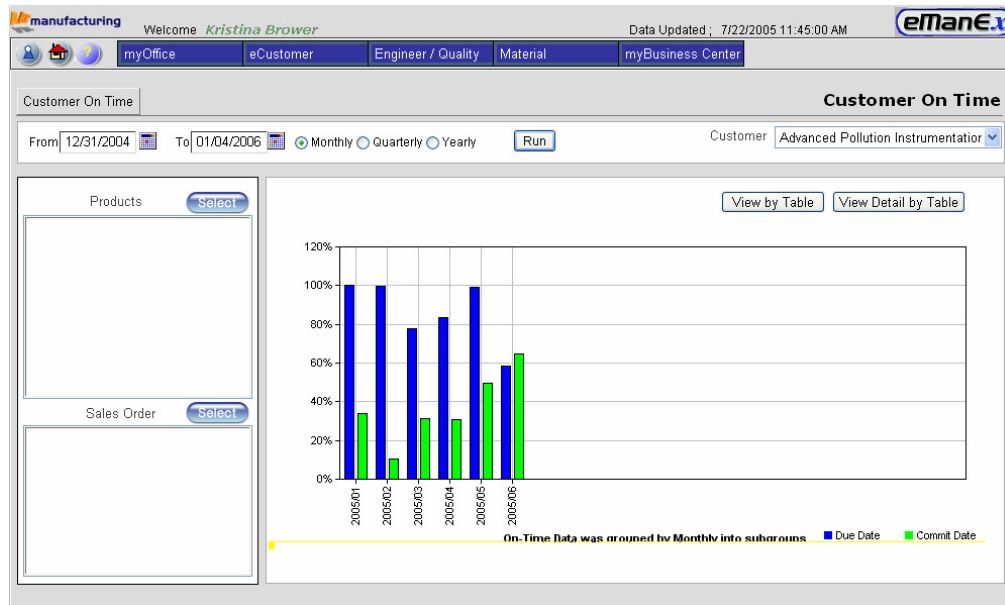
manufacturing Welcome Kristina Brower Data Updated ; 7/22/2005 11:45:00 AM eManEx

myOffice | eCustomer | Engineer / Quality | Material | myBusiness Center

Customer On Time

Customer On Time

From 12/31/2004 To 01/04/2006 Monthly Quarterly Yearly Run Customer Advanced Pollution Instrumentatior

Products Select

Sales Order Select

View by Table View Detail by Table

120%
100%
80%
60%
40%
20%
0%

2005/01
2005/02
2005/03
2005/04
2005/05
2005/06

On-Time Data was grouped by Monthly into subgroups Due Date Commit Date